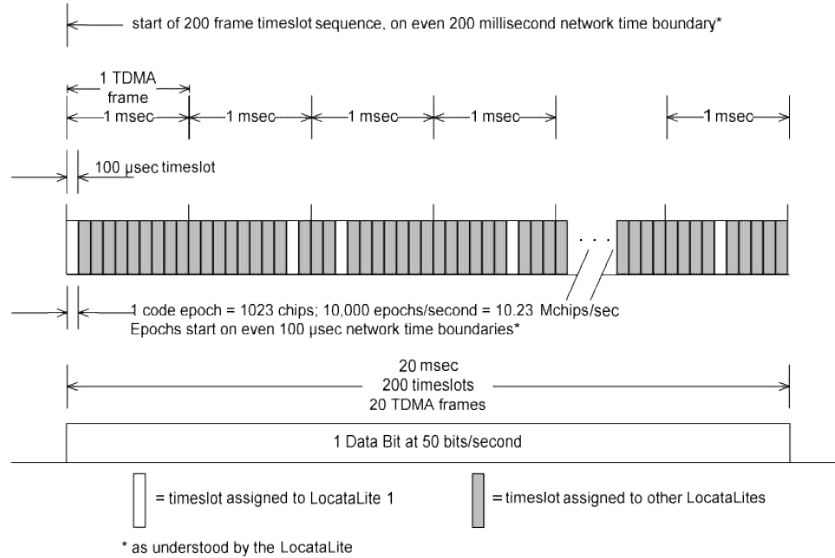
start of 200 frame timeslot sequence, on even 200 millisecond network time boundary*

1 TDMA frame

1 msec

1 msec

1 msec

1 msec

1 msec

100 µsec timeslot

. . .

1 code epoch = 1023 chips; 10,000 epochs/second = 10.23 Mchips/sec
Epochs start on even 100 µsec network time boundaries*

20 msec
200 timeslots
20 TDMA frames

1 Data Bit at 50 bits/second

= timeslot assigned to LocataLite 1

= timeslot assigned to other LocataLites

* as understood by the LocataLite